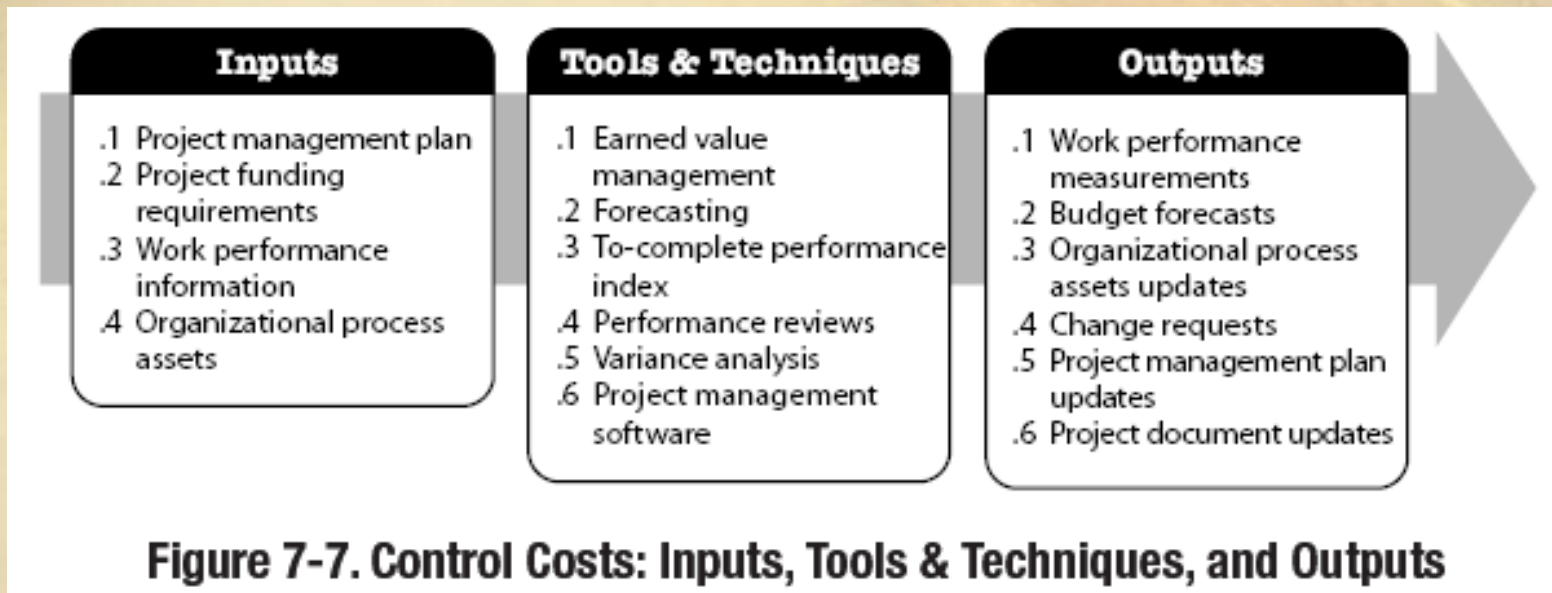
Inputs

.1 Project management plan
.2 Project funding requirements
.3 Work performance information
.4 Organizational process assets

Tools & Techniques

.1 Earned value management
.2 Forecasting
.3 To-complete performance index
.4 Performance reviews
.5 Variance analysis
.6 Project management software

Outputs

.1 Work performance measurements
.2 Budget forecasts
.3 Organizational process assets updates
.4 Change requests
.5 Project management plan updates
.6 Project document updates

Figure 7-7. Control Costs: Inputs, Tools & Techniques, and Outputs